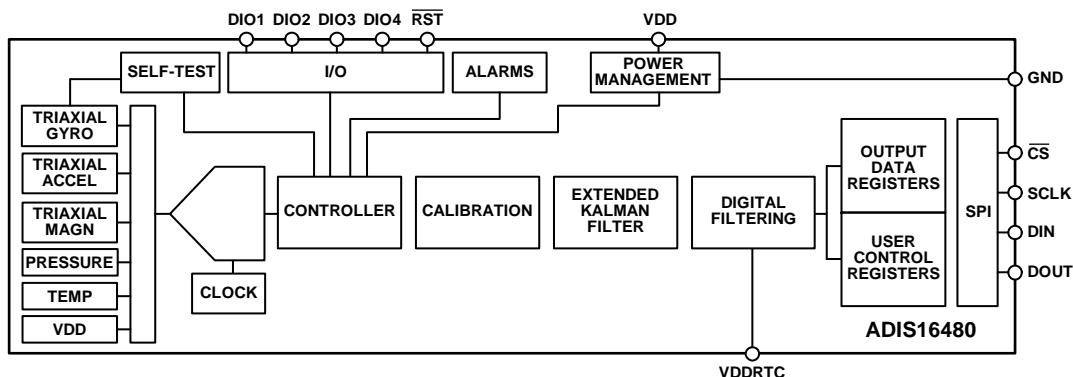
DIO1 DIO2 DIO3 DIO4 $\overline{RST}$

VDD

SELF-TEST

I/O

ALARMS

POWER MANAGEMENT

GND

TRIAXIAL GYRO

TRIAXIAL ACCEL

TRIAXIAL MAGN

PRESSURE

TEMP

VDD

CLOCK

CONTROLLER

CALIBRATION

EXTENDED KALMAN FILTER

DIGITAL FILTERING

OUTPUT DATA REGISTERS

USER CONTROL REGISTERS

SPI

$\overline{CS}$

SCLK

DIN

DOUT

ADIS16480

VDDRTC